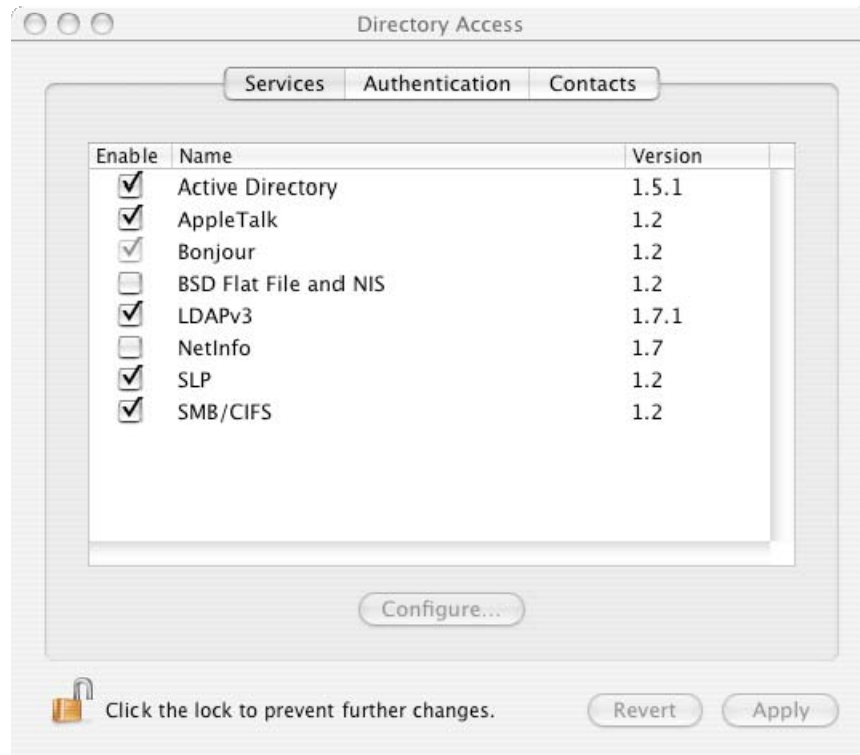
Directory Access

Services Authentication Contacts

| Enable | Name | Version |
|---|---|---|
| ☑ | Active Directory | 1.5.1 |
| ☑ | AppleTalk | 1.2 |
| ☑ | Bonjour | 1.2 |
| ☐ | BSD Flat File and NIS | 1.2 |
| ☑ | LDAPv3 | 1.7.1 |
| ☐ | NetInfo | 1.7 |
| ☑ | SLP | 1.2 |
| ☑ | SMB/CIFS | 1.2 |

Configure...

Click the lock to prevent further changes.

Revert Apply